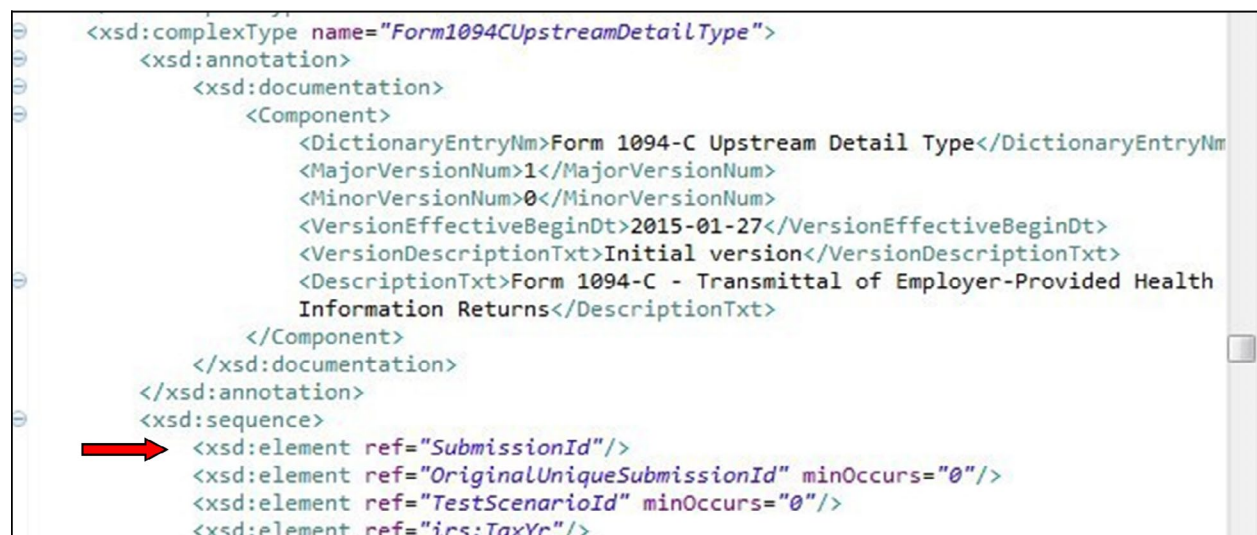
<xsd:complexType name="Form1094CUpstreamDetailType">
<xsd:annotation>
<xsd:documentation>
<Component>
<DictionaryEntryNm>Form 1094-C Upstream Detail Type</DictionaryEntryNm
<MajorVersionNum>1</MajorVersionNum>
<MinorVersionNum>0</MinorVersionNum>
<VersionEffectiveBeginDt>2015-01-27</VersionEffectiveBeginDt>
<VersionDescriptionTxt>Initial version</VersionDescriptionTxt>
<DescriptionTxt>Form 1094-C - Transmittal of Employer-Provided Health Information Returns</DescriptionTxt>
</Component>
</xsd:documentation>
</xsd:annotation>
<xsd:sequence>
<xsd:element ref="SubmissionId"/>
<xsd:element ref="OriginalUniqueSubmissionId" minOccurs="0"/>
<xsd:element ref="TestScenarioId" minOccurs="0"/>
<xsd:element ref="irs:TaxYr"/>